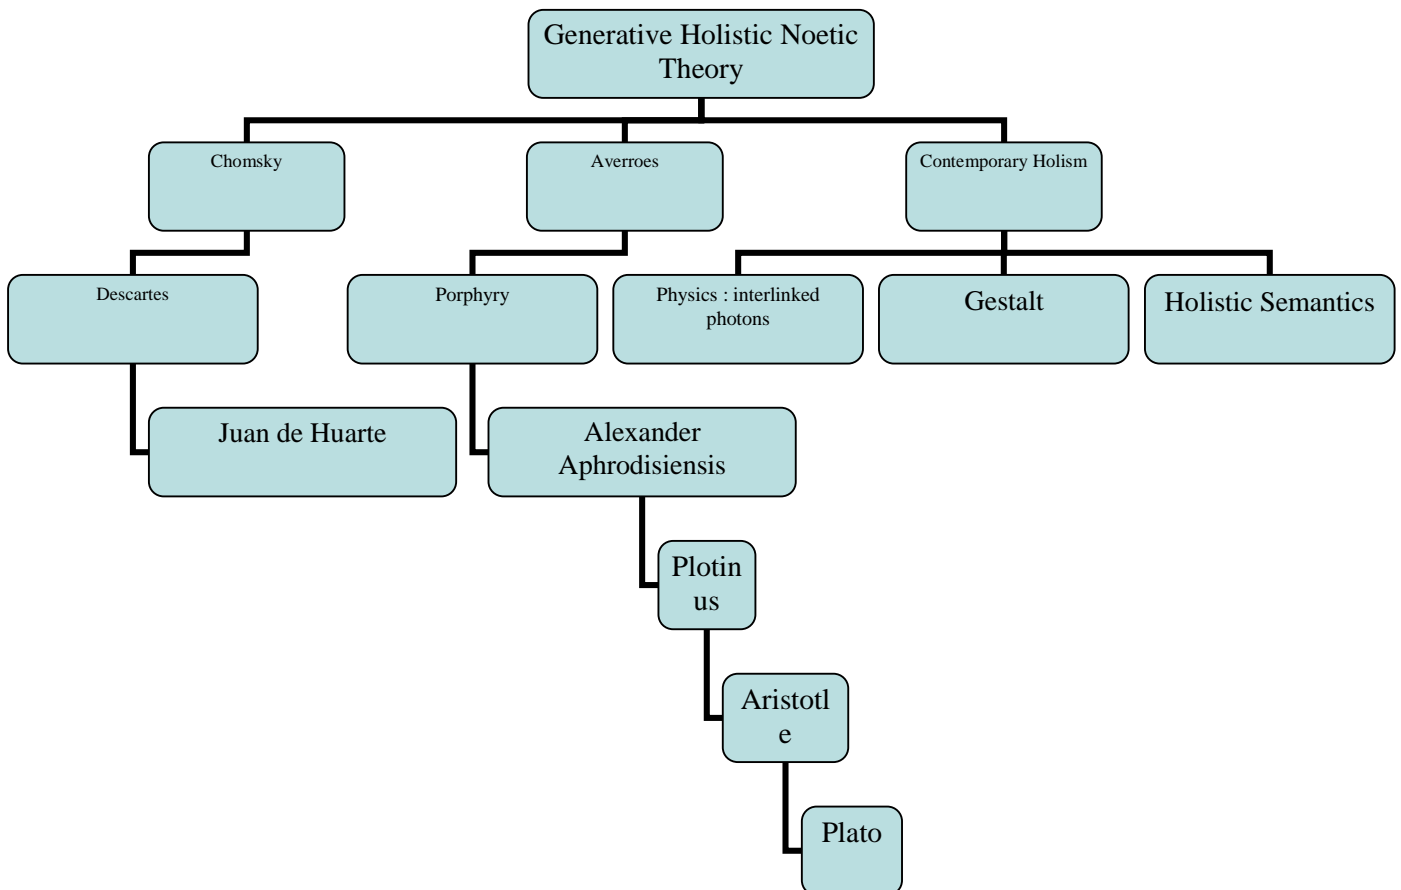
Generative Holistic Noetic Theory

Chomsky

Averroes

Contemporary Holism

Descartes

Porphyry

Physics : interlinked photons

Gestalt

Holistic Semantics

Juan de Huarte

Alexander Aphrodisiensis

Plotin us

Aristotl e

Plato